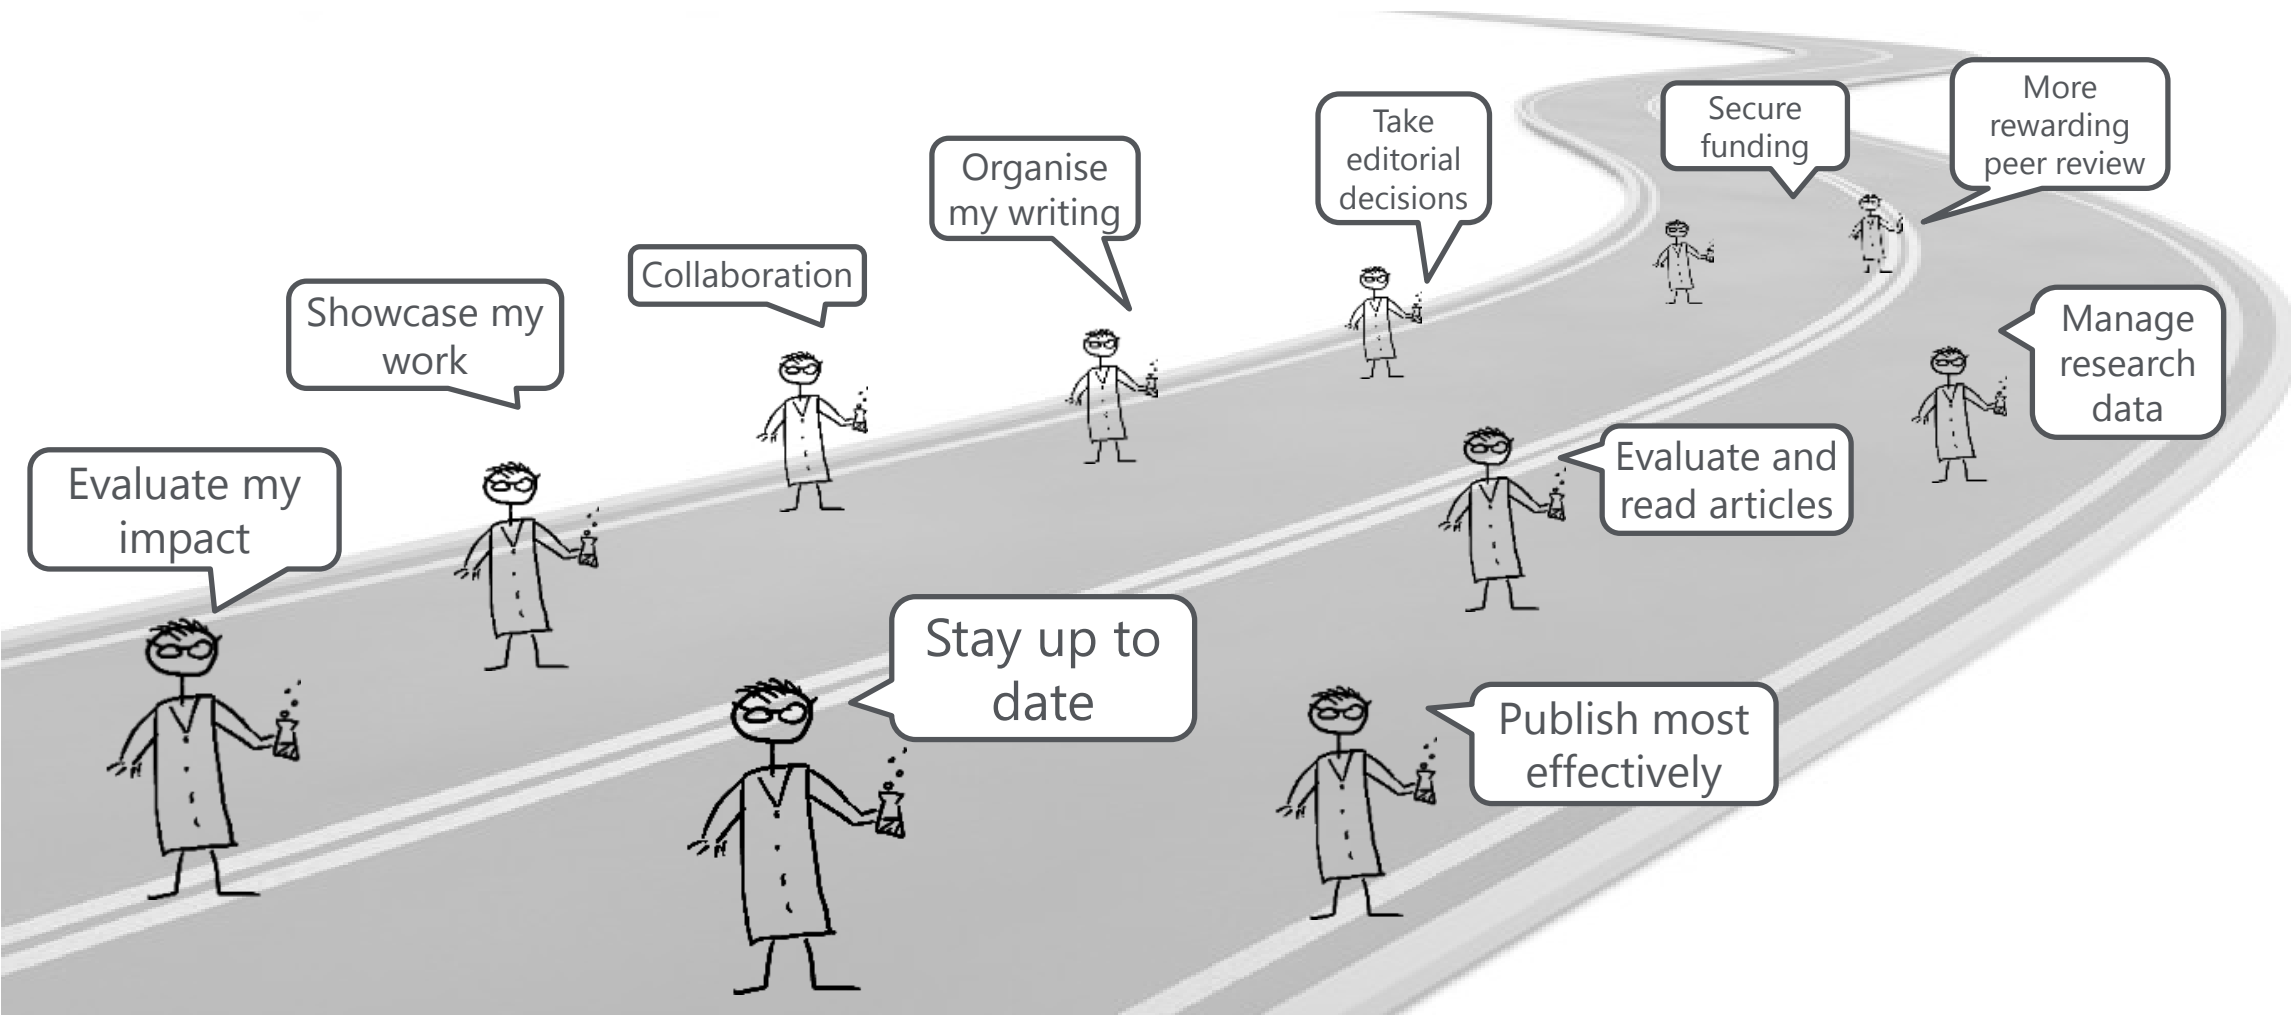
Evaluate my impact

Showcase my work

Collaboration

Organise my writing

Take editorial decisions

Secure funding

More rewarding peer review

Manage research data

Evaluate and read articles

Stay up to date

Publish most effectively